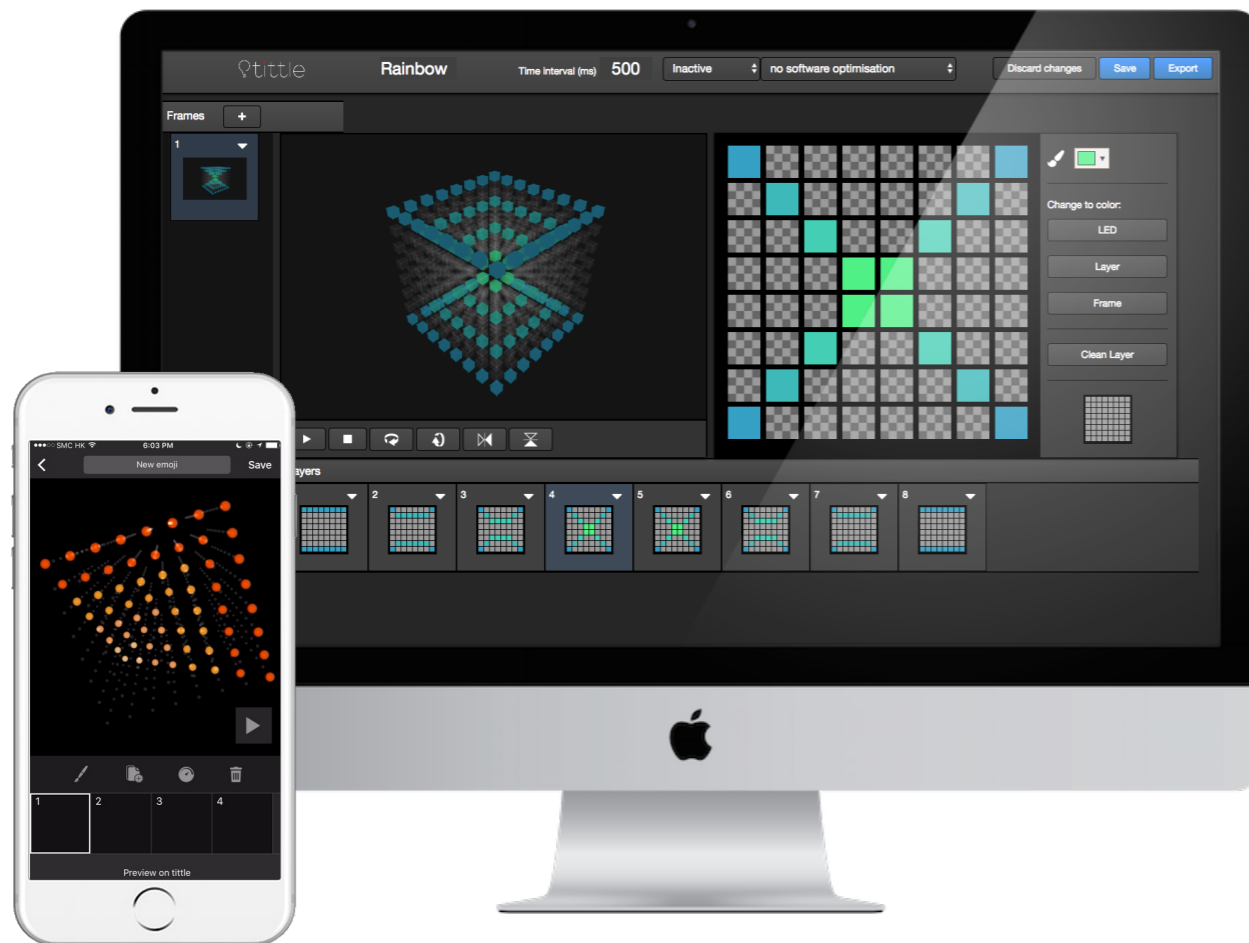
tittle

Rainbow

Time interval (ms) 500

Inactive

no software optimisation

Discard changes

Save

Export

Frames +

1

Change to color:

LED

Layer

Frame

Clean Layer

ayers

2

3

4

5

6

7

8

●●●○○ SMC HK

6:03 PM

New emoji

Save

1

2

3

4

Preview on tittle